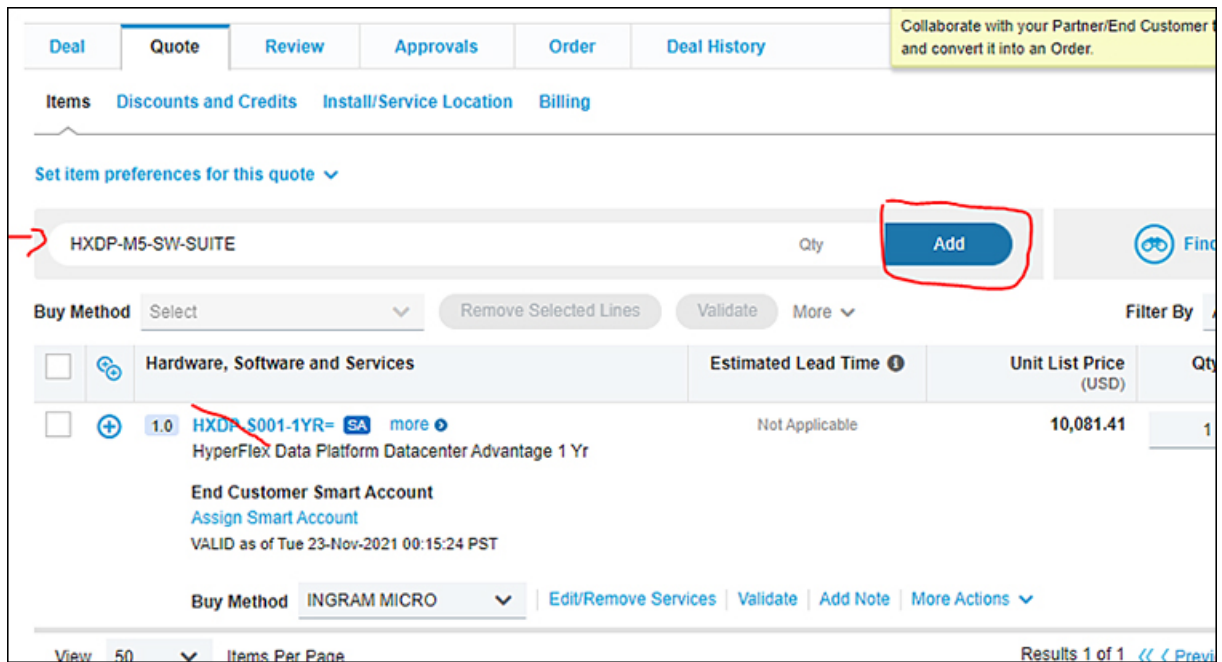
Deal | Quote | Review | Approvals | Order | Deal History

Collaborate with your Partner/End Customer t and convert it into an Order.

Items | Discounts and Credits | Install/Service Location | Billing

Set item preferences for this quote

HXDP-M5-SW-SUITE

Qty

Add

Find

Buy Method | Select | Remove Selected Lines | Validate | More

Filter By

| | | Hardware, Software and Services | Estimated Lead Time | Unit List Price (USD) | Qty |
|---|---|---|---|---|---|
| | | 1.0 HXDP-S001-1YR= SA more HyperFlex Data Platform Datacenter Advantage 1 Yr | Not Applicable | 10,081.41 | 1 |

End Customer Smart Account

Assign Smart Account

VALID as of Tue 23-Nov-2021 00:15:24 PST

Buy Method INGRAM MICRO | Edit/Remove Services | Validate | Add Note | More Actions

View 50 Items Per Page

Results 1 of 1 Previ